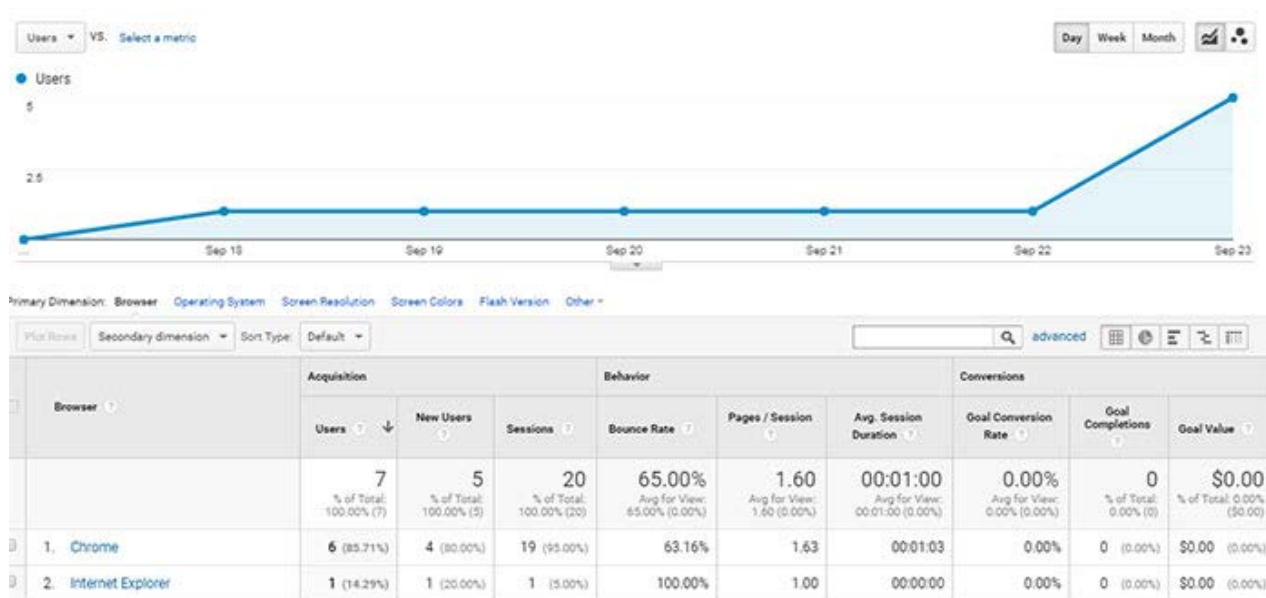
Users ▾ VS. Select a metric

Day Week Month

● Users

5

2.5

Sep 18 Sep 19 Sep 20 Sep 21 Sep 22 Sep 23

Primary Dimension: Browser Operating System Screen Resolution Screen Colors Flash Version Other ▾

Plot Rows Secondary dimension ▾ Sort Type: Default ▾

advanced

| Browser | Acquisition: Users | New Users | Sessions | Behavior: Bounce Rate | Pages / Session | Avg. Session Duration | Conversions: Goal Conversion Rate | Goal Completions | Goal Value |
|---|---|---|---|---|---|---|---|---|---|
| | 7 % of Total: 100.00% (7) | 5 % of Total: 100.00% (5) | 20 % of Total: 100.00% (20) | 65.00% Avg for View: 65.00% (0.00%) | 1.60 Avg for View: 1.60 (0.00%) | 00:01:00 Avg for View: 00:01:00 (0.00%) | 0.00% Avg for View: 0.00% (0.00%) | 0 % of Total: 0.00% (0) | $0.00 % of Total: 0.00% ($0.00) |
| 1. Chrome | 6 (85.71%) | 4 (80.00%) | 19 (95.00%) | 63.16% | 1.63 | 00:01:03 | 0.00% | 0 (0.00%) | $0.00 (0.00%) |
| 2. Internet Explorer | 1 (14.29%) | 1 (20.00%) | 1 (5.00%) | 100.00% | 1.00 | 00:00:00 | 0.00% | 0 (0.00%) | $0.00 (0.00%) |